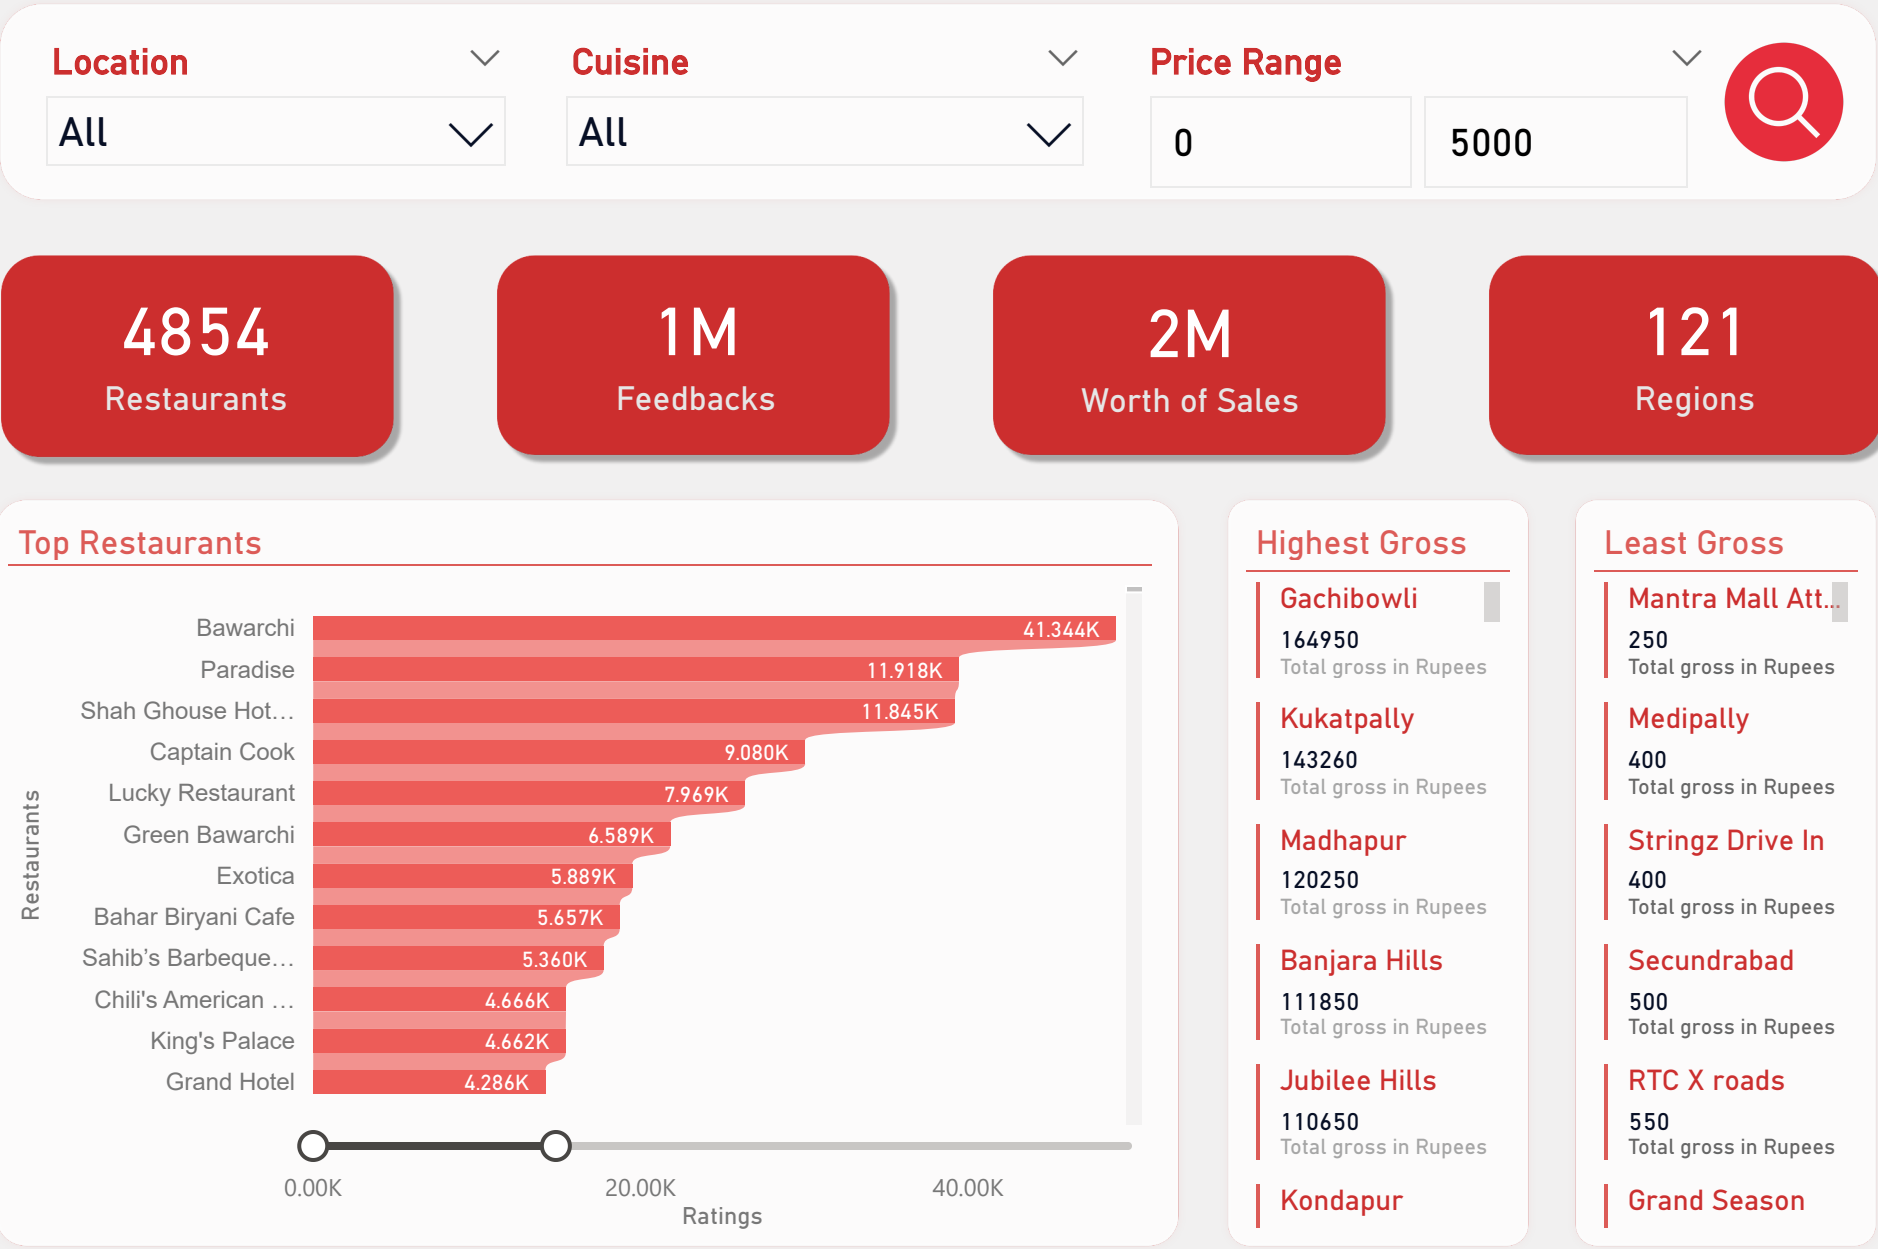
Location
All

Cuisine
All

Price Range
0
5000

4854
Restaurants

1M
Feedbacks

2M
Worth of Sales

121
Regions

Top Restaurants

Restaurants

| Restaurant | Ratings |
|---|---|
| Bawarchi | 41.344K |
| Paradise | 11.918K |
| Shah Ghouse Hot… | 11.845K |
| Captain Cook | 9.080K |
| Lucky Restaurant | 7.969K |
| Green Bawarchi | 6.589K |
| Exotica | 5.889K |
| Bahar Biryani Cafe | 5.657K |
| Sahib's Barbeque… | 5.360K |
| Chili's American … | 4.666K |
| King's Palace | 4.662K |
| Grand Hotel | 4.286K |

0.00K
20.00K
40.00K
Ratings

Highest Gross

Gachibowli
164950
Total gross in Rupees

Kukatpally
143260
Total gross in Rupees

Madhapur
120250
Total gross in Rupees

Banjara Hills
111850
Total gross in Rupees

Jubilee Hills
110650
Total gross in Rupees

Kondapur

Least Gross

Mantra Mall Att...
250
Total gross in Rupees

Medipally
400
Total gross in Rupees

Stringz Drive In
400
Total gross in Rupees

Secundrabad
500
Total gross in Rupees

RTC X roads
550
Total gross in Rupees

Grand Season